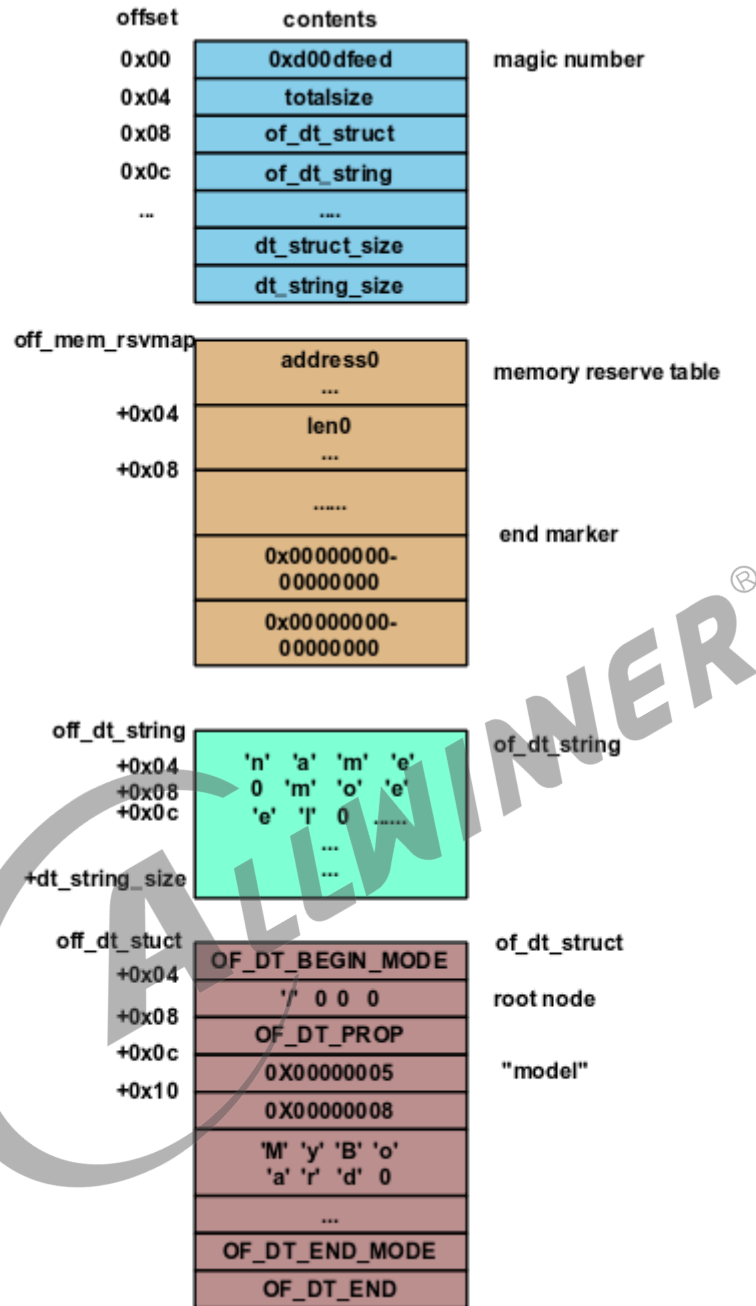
offset
contents

0x00
0xd00dfeed
magic number

0x04
totalsize

0x08
of_dt_struct

0x0c
of_dt_string

...
....

dt_struct_size

dt_string_size

off_mem_rsvmap
address0
...
memory reserve table

+0x04
len0
...

+0x08
......

end marker

0x00000000-00000000

0x00000000-00000000

off_dt_string
of_dt_string

+0x04
'n' 'a' 'm' 'e'

+0x08
0 'm' 'o' 'e'

+0x0c
'e' 'l' 0 ......

...

+dt_string_size
...

off_dt_stuct
of_dt_struct

OF_DT_BEGIN_MODE

+0x04
'/' 0 0 0
root node

+0x08
OF_DT_PROP

+0x0c
0X00000005
"model"

+0x10
0X00000008

'M' 'y' 'B' 'o' 'a' 'r' 'd' 0

...

OF_DT_END_MODE

OF_DT_END

ALLWINNER®